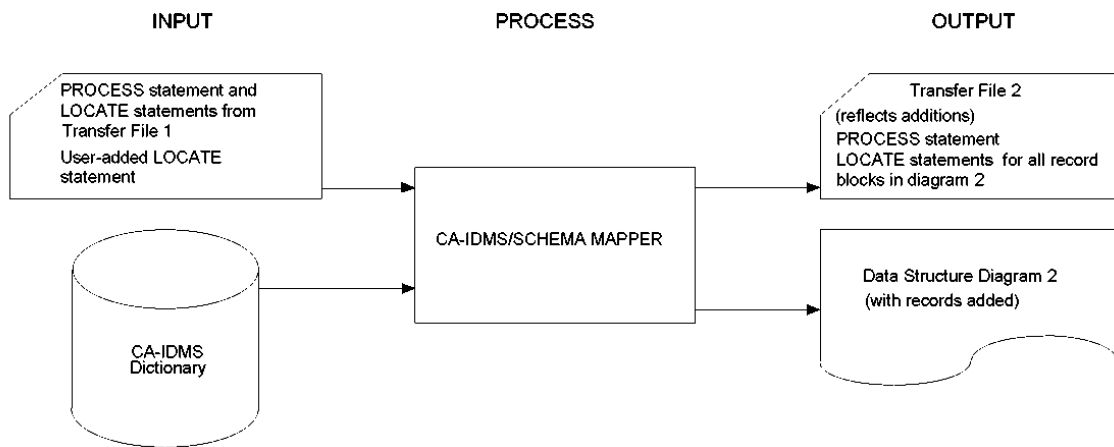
INPUT

PROCESS

OUTPUT

PROCESS statement and LOCATE statements from Transfer File 1

User-added LOCATE statement

CA-IDMS Dictionary

CA-IDMS/SCHEMA MAPPER

Transfer File 2

(reflects additions)

PROCESS statement

LOCATE statements for all record blocks in diagram 2

Data Structure Diagram 2

(with records added)